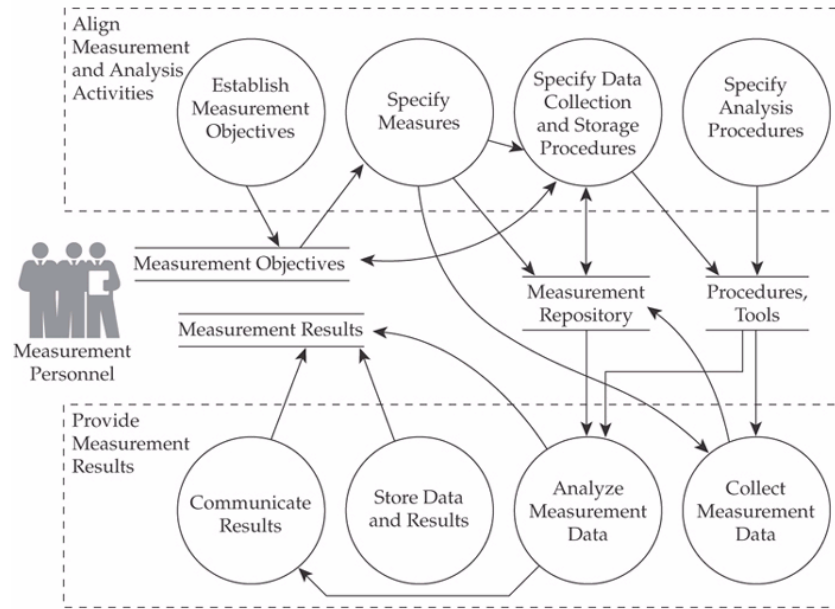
Align Measurement and Analysis Activities

Establish Measurement Objectives

Specify Measures

Specify Data Collection and Storage Procedures

Specify Analysis Procedures

Measurement Objectives

Measurement Repository

Procedures, Tools

Measurement Results

Measurement Personnel

Provide Measurement Results

Communicate Results

Store Data and Results

Analyze Measurement Data

Collect Measurement Data